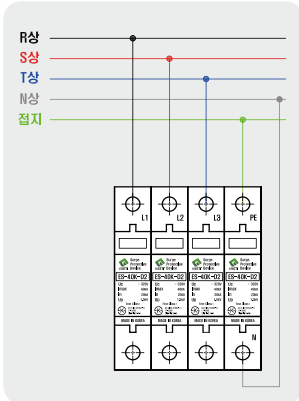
R상
S상
T상
N상
접지

L1
L2
L3
PE

Surge Protection
Surge Protection
Surge Protection
Surge Protection

ES-40K-D2
ES-40K-D2
ES-40K-D2
ES-40K-D2

MADE IN KOREA
MADE IN KOREA
MADE IN KOREA
MADE IN KOREA

N